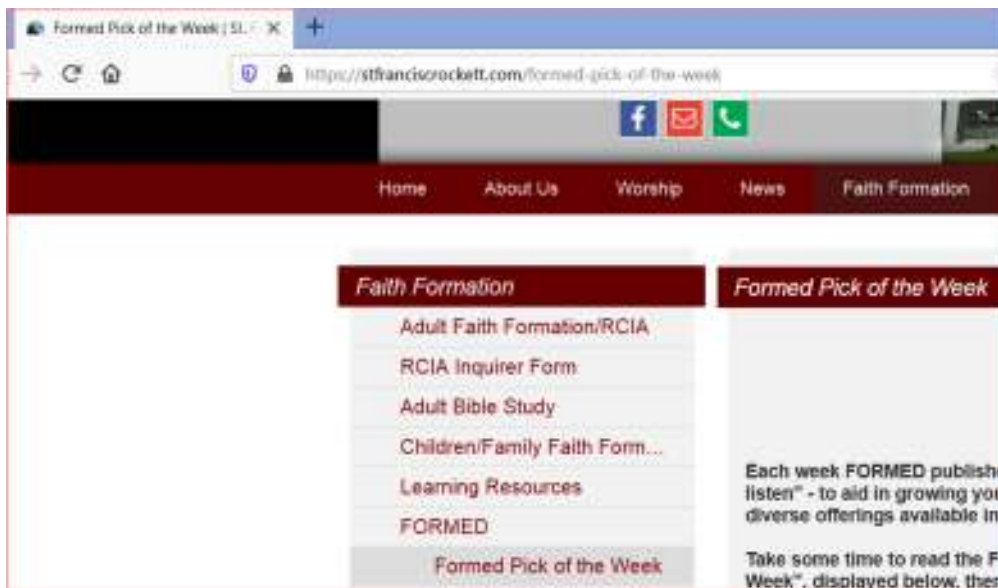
Formed Pick of the Week | St. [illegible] ×
+
https://stfrancisrockett.com/formed-pick-of-the-week

Home About Us Worship News Faith Formation

Faith Formation
Adult Faith Formation/RCIA
RCIA Inquirer Form
Adult Bible Study
Children/Family Faith Form...
Learning Resources
FORMED
Formed Pick of the Week

Formed Pick of the Week

Each week FORMED publish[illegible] listen" - to aid in growing you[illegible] diverse offerings available in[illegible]

Take some time to read the F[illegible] Week", displayed below, the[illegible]